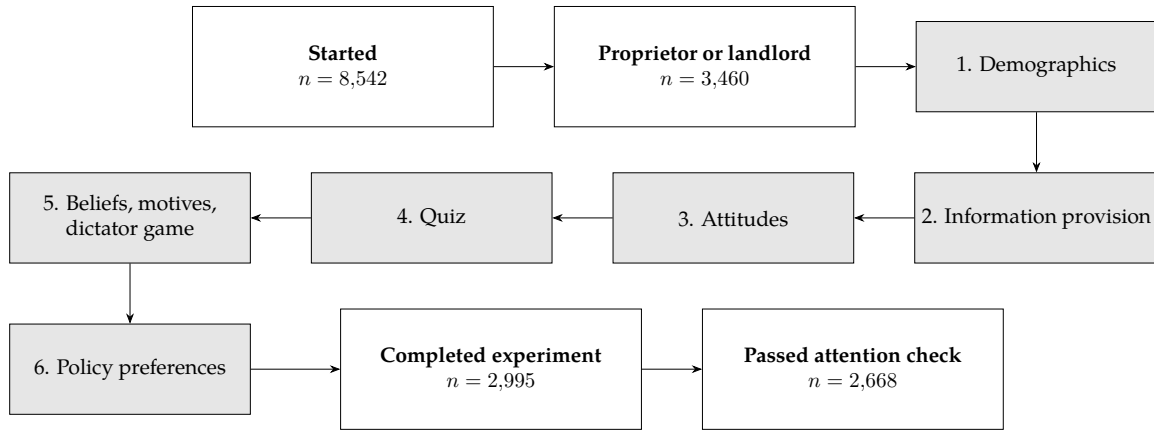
**Started**
$n = 8{,}542$

**Proprietor or landlord**
$n = 3{,}460$

1. Demographics

2. Information provision

3. Attitudes

4. Quiz

5. Beliefs, motives, dictator game

6. Policy preferences

**Completed experiment**
$n = 2{,}995$

**Passed attention check**
$n = 2{,}668$